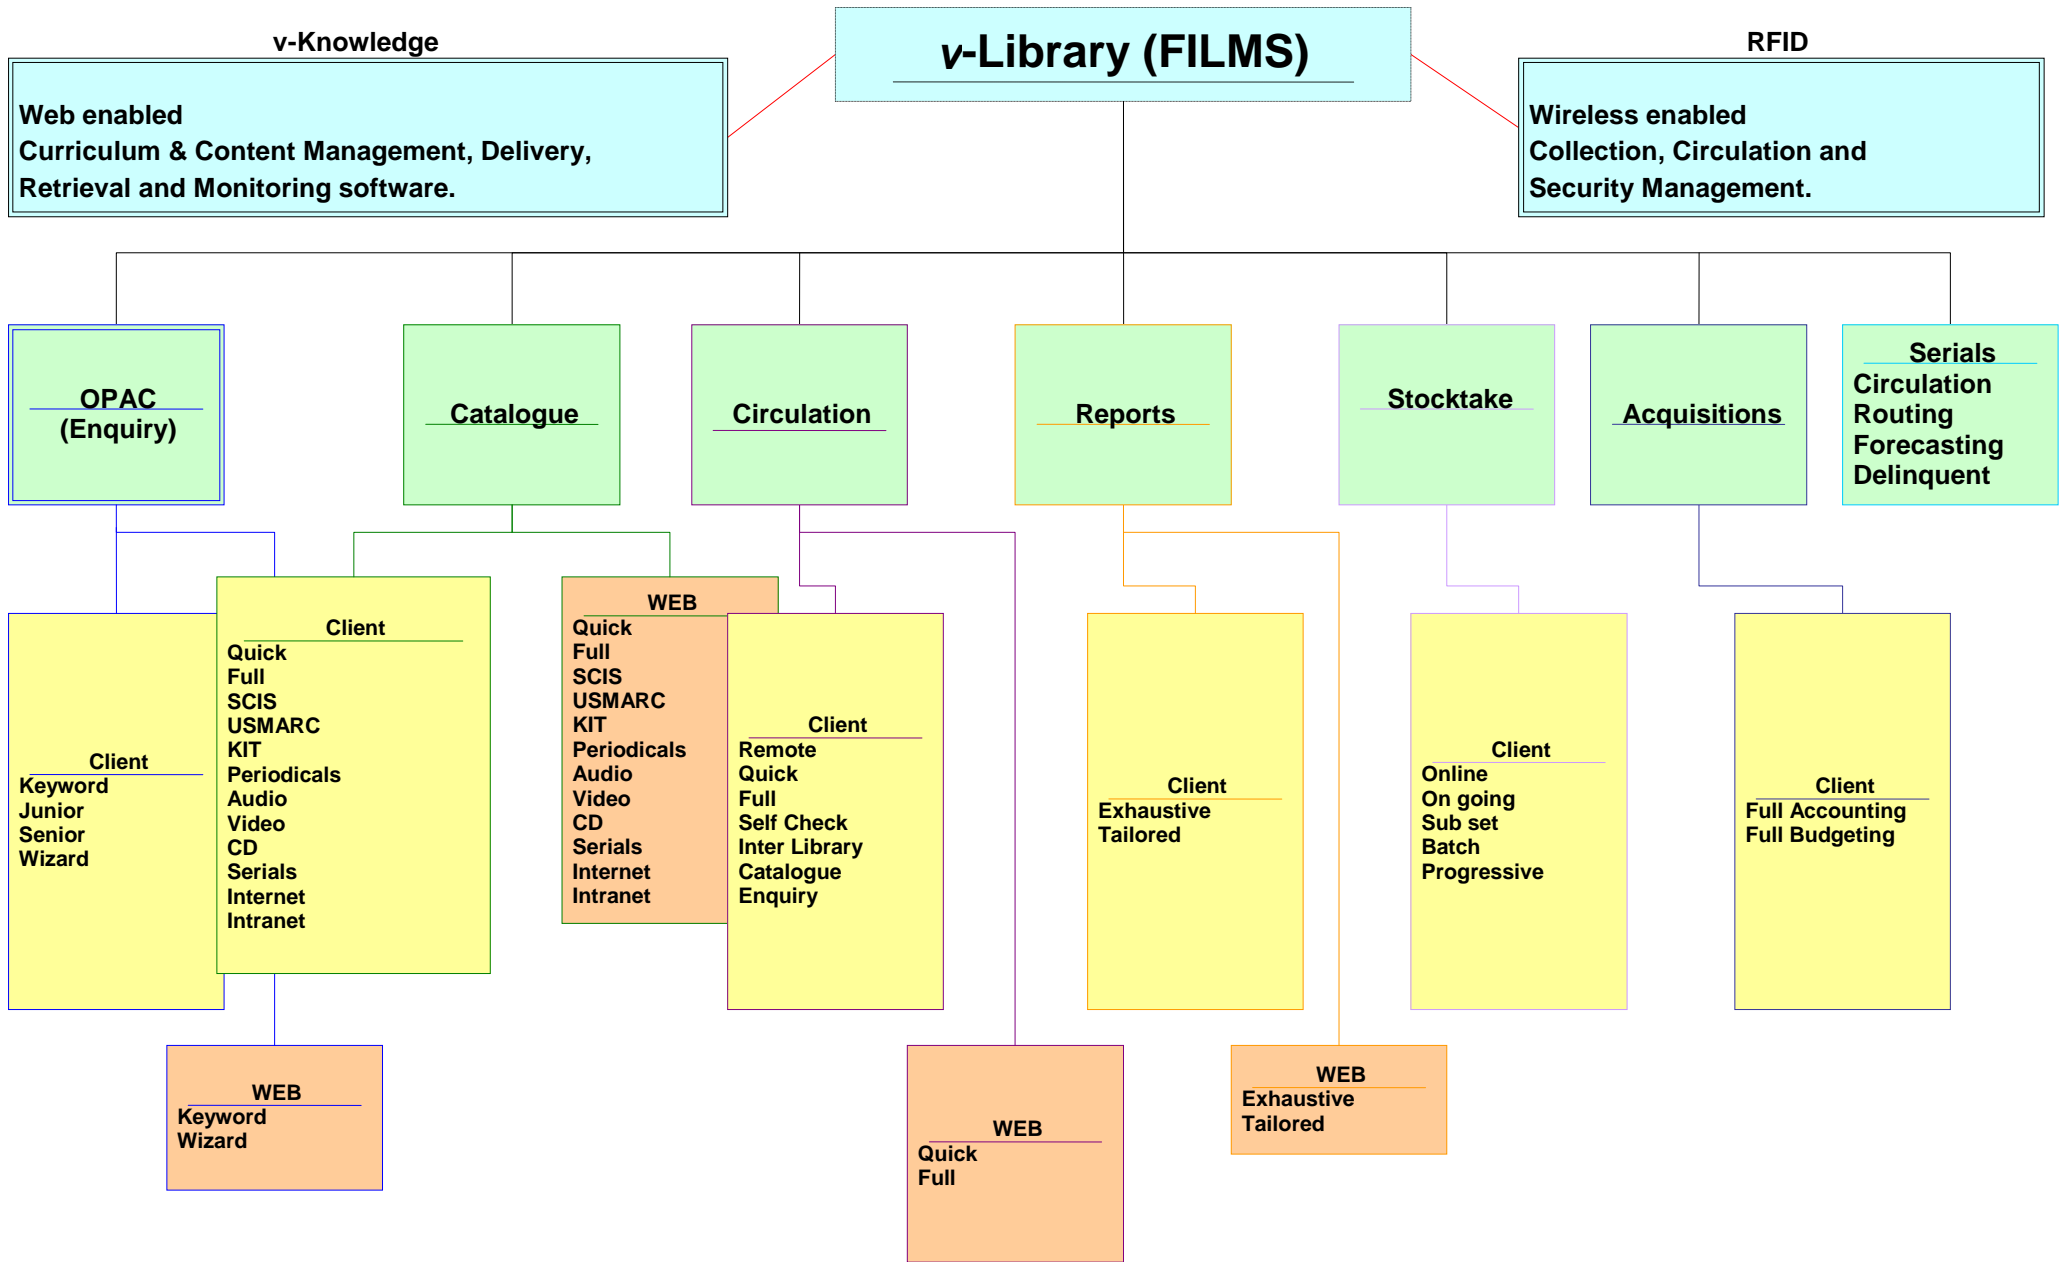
v-Knowledge

Web enabled
Curriculum & Content Management, Delivery, Retrieval and Monitoring software.

v-Library (FILMS)

RFID

Wireless enabled
Collection, Circulation and Security Management.

OPAC (Enquiry)

Catalogue

Circulation

Reports

Stocktake

Acquisitions

Serials
Circulation
Routing
Forecasting
Delinquent

Client
Keyword
Junior
Senior
Wizard

Client
Quick
Full
SCIS
USMARC
KIT
Periodicals
Audio
Video
CD
Serials
Internet
Intranet

WEB
Quick
Full
SCIS
USMARC
KIT
Periodicals
Audio
Video
CD
Serials
Internet
Intranet

Client
Remote
Quick
Full
Self Check
Inter Library
Catalogue
Enquiry

Client
Exhaustive
Tailored

Client
Online
On going
Sub set
Batch
Progressive

Client
Full Accounting
Full Budgeting

WEB
Keyword
Wizard

WEB
Quick
Full

WEB
Exhaustive
Tailored